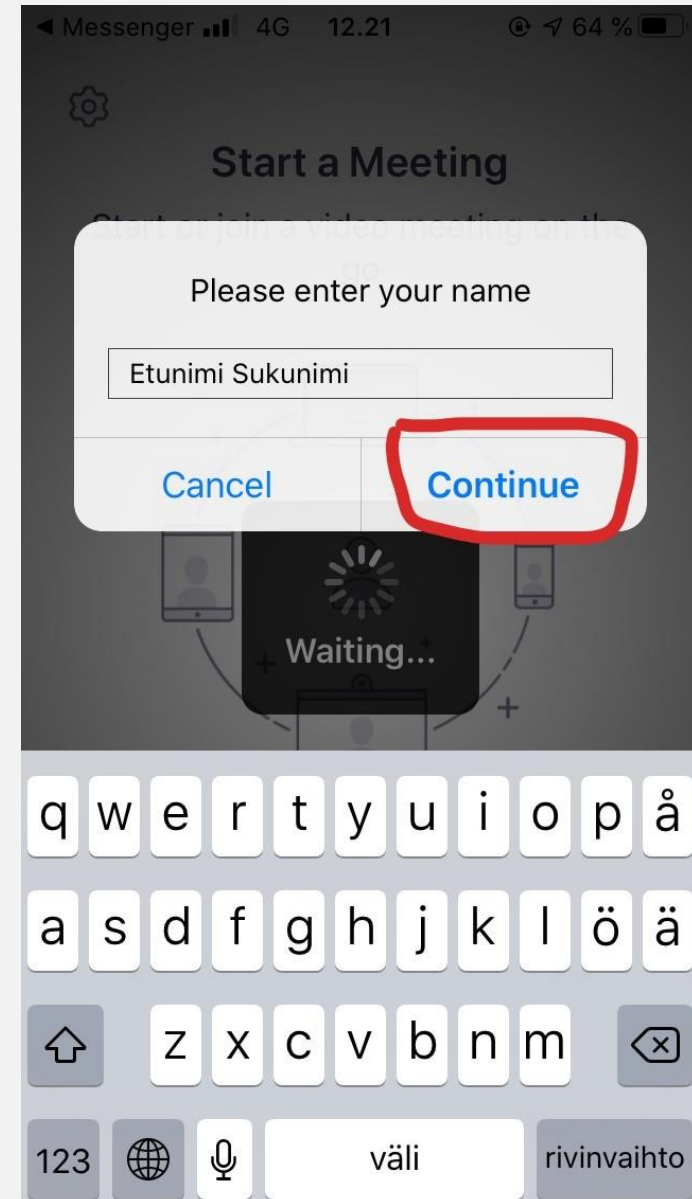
◀ Messenger 4G 12.21 64 %

Start a Meeting

Start or join a video meeting on the go

Please enter your name

Etunimi Sukunimi

Cancel Continue

Waiting...

q w e r t y u i o p å
a s d f g h j k l ö ä
z x c v b n m
123 väli rivinvaihto